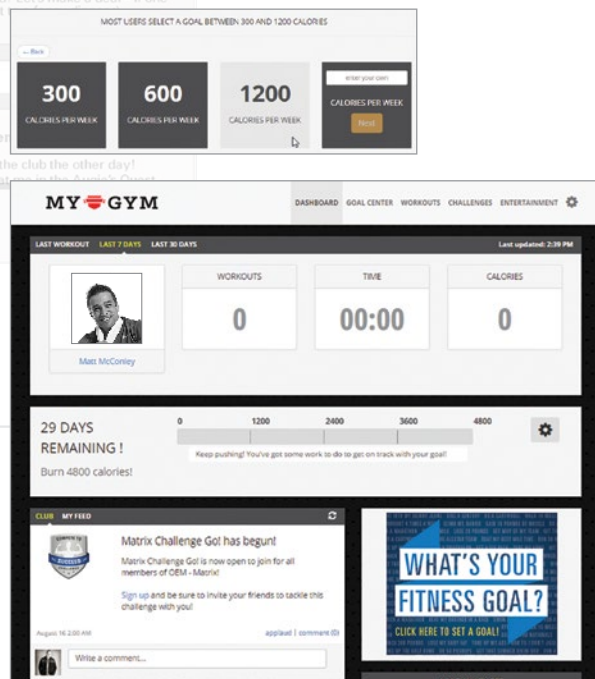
MOST USERS SELECT A GOAL BETWEEN 300 AND 1200 CALORIES

← Back

300
CALORIES PER WEEK

600
CALORIES PER WEEK

1200
CALORIES PER WEEK

enter your own
CALORIES PER WEEK
Next

the club the other day!

MY GYM

DASHBOARD GOAL CENTER WORKOUTS CHALLENGES ENTERTAINMENT

LAST WORKOUT LAST 7 DAYS LAST 30 DAYS

Last updated: 2:39 PM

Matt McConley

WORKOUTS
0

TIME
00:00

CALORIES
0

29 DAYS REMAINING !
Burn 4800 calories!

0 1200 2400 3600 4800

Keep pushing! You've got some work to do to get on track with your goal!

CLUB MY FEED

Matrix Challenge Go! has begun!

Matrix Challenge Go! is now open to join for all members of OEM - Matrix!

Sign up and be sure to invite your friends to tackle this challenge with you!

August 16 2:00 AM

applaud | comment (0)

Write a comment...

WHAT'S YOUR FITNESS GOAL?
CLICK HERE TO SET A GOAL!